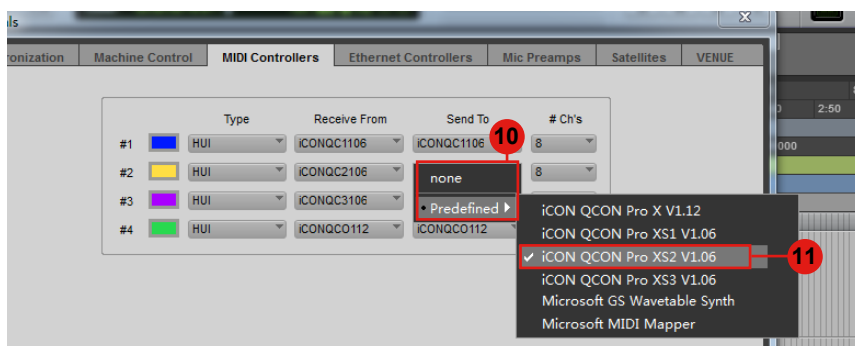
ıls

ronization | Machine Control | MIDI Controllers | Ethernet Controllers | Mic Preamps | Satellites | VENUE

| | | Type | Receive From | Send To | # Ch's |
|---|---|---|---|---|---|
| #1 | | HUI | iCONQC1106 | iCONQC1106 | 8 |
| #2 | | HUI | iCONQC2106 | | 8 |
| #3 | | HUI | iCONQC3106 | | |
| #4 | | HUI | iCONQCO112 | iCONQCO112 | |

10

none

Predefined

iCON QCON Pro X V1.12
iCON QCON Pro XS1 V1.06
✓ iCON QCON Pro XS2 V1.06
iCON QCON Pro XS3 V1.06
Microsoft GS Wavetable Synth
Microsoft MIDI Mapper

11

10 2:50
000